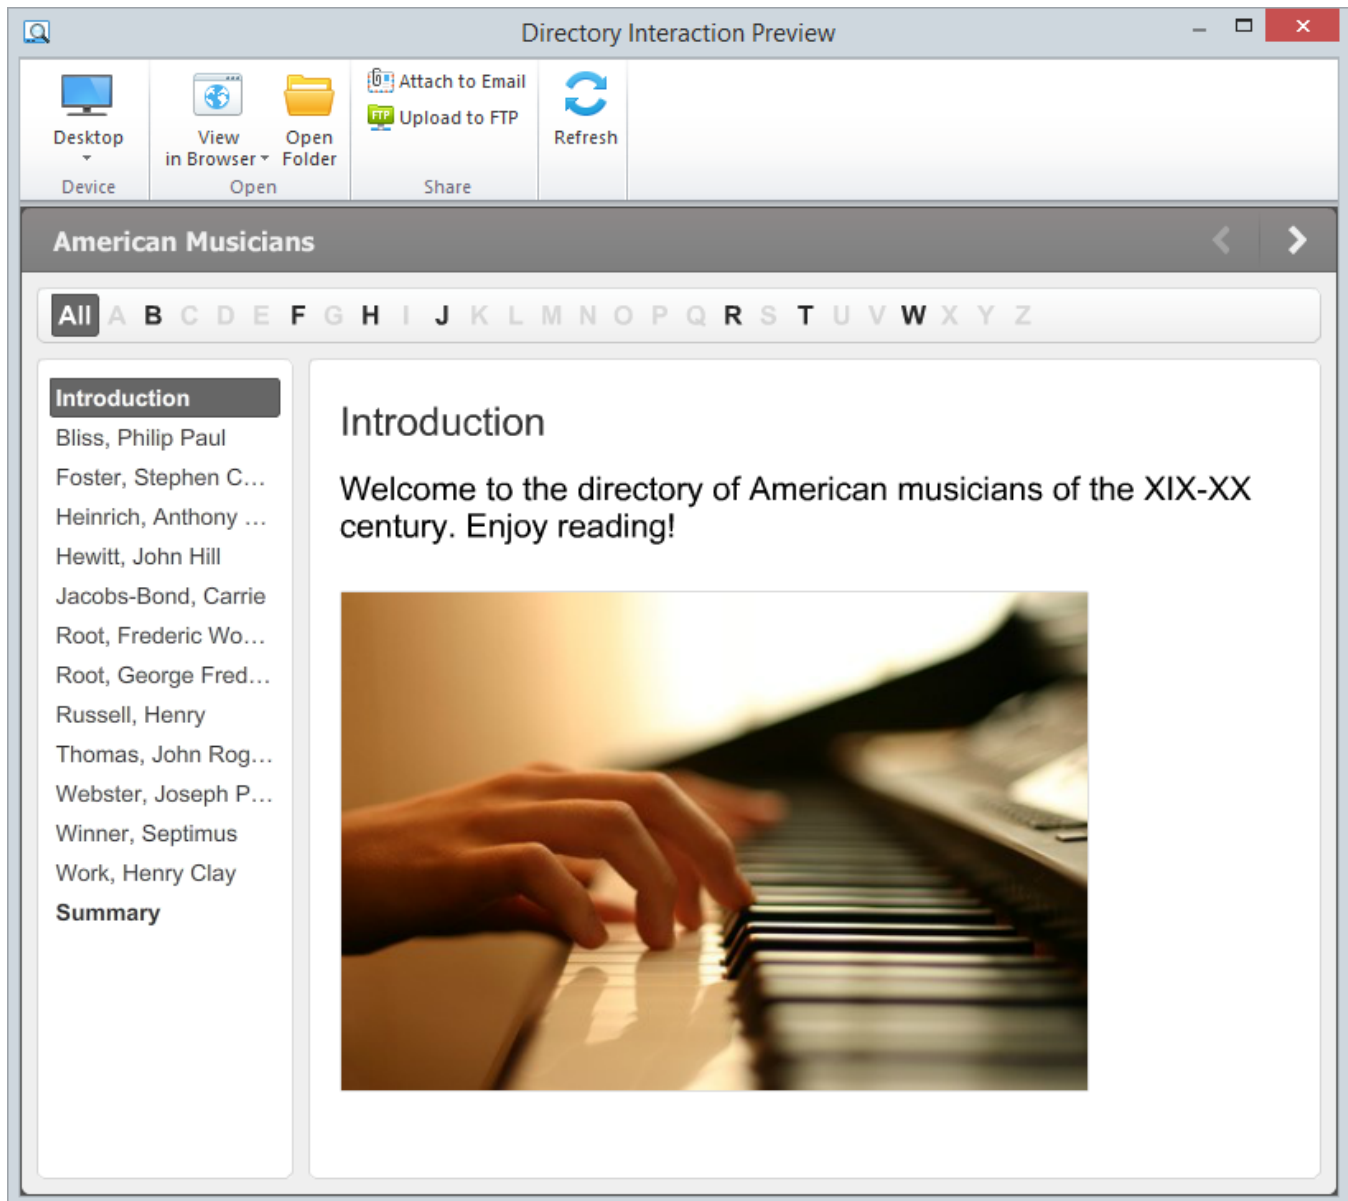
Directory Interaction Preview

Desktop
Device

View in Browser
Open Folder
Open

Attach to Email
Upload to FTP
Share

Refresh

American Musicians

All A B C D E F G H I J K L M N O P Q R S T U V W X Y Z

Introduction
Bliss, Philip Paul
Foster, Stephen C...
Heinrich, Anthony ...
Hewitt, John Hill
Jacobs-Bond, Carrie
Root, Frederic Wo...
Root, George Fred...
Russell, Henry
Thomas, John Rog...
Webster, Joseph P...
Winner, Septimus
Work, Henry Clay
Summary

Introduction

Welcome to the directory of American musicians of the XIX-XX century. Enjoy reading!